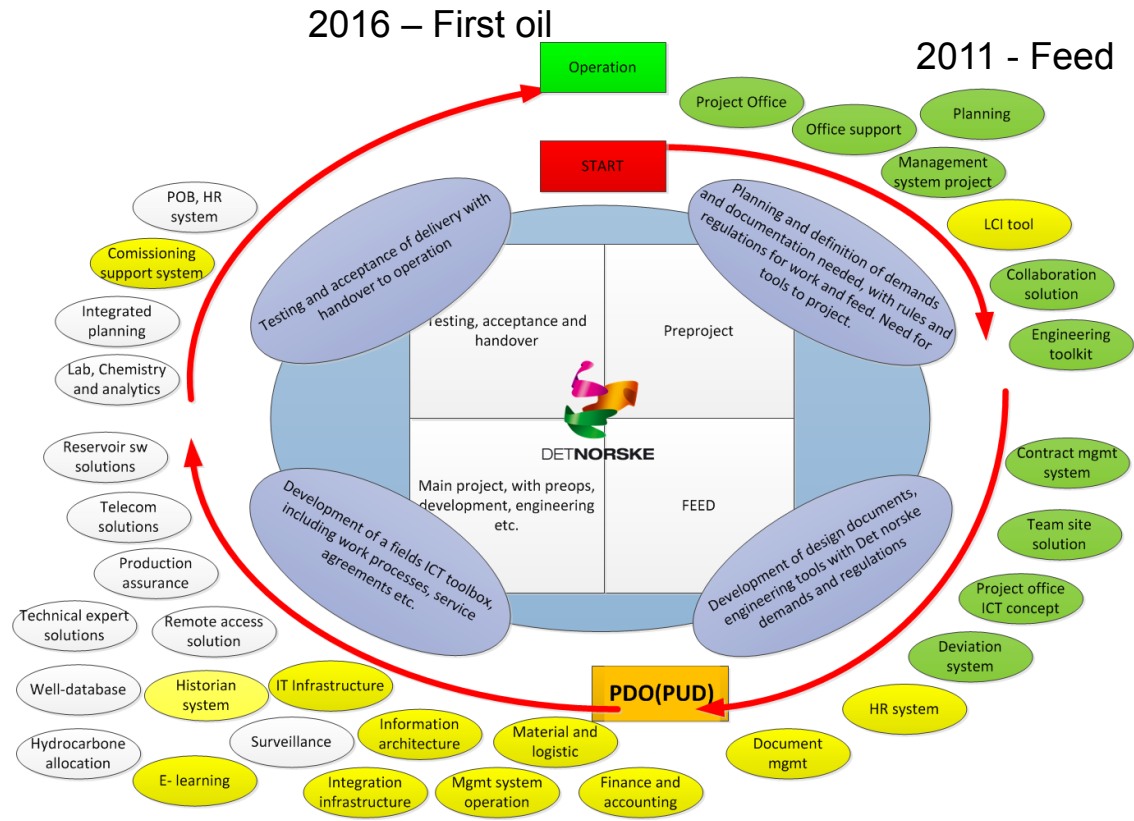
2016 – First oil

Operation

2011 - Feed

Project Office

Office support

Planning

START

Management system project

LCI tool

Collaboration solution

Engineering toolkit

POB, HR system

Comissioning support system

Integrated planning

Lab, Chemistry and analytics

Testing and acceptance of delivery with handover to operation

Planning and definition of demands and documentation needed, with rules and regulations for work and feed. Need for tools to project.

Testing, acceptance and handover

Preproject

DETNORSKE

Main project, with preops, development, engineering etc.

FEED

Development of a fields ICT toolbox, including work processes, service agreements etc.

Development of design documents, engineering tools with Det norske demands and regulations

Reservoir sw solutions

Telecom solutions

Production assurance

Technical expert solutions

Remote access solution

Well-database

Historian system

IT Infrastructure

Hydrocarbone allocation

Surveillance

Information architecture

E- learning

Integration infrastructure

Mgmt system operation

Material and logistic

Finance and accounting

PDO(PUD)

Document mgmt

HR system

Deviation system

Project office ICT concept

Team site solution

Contract mgmt system